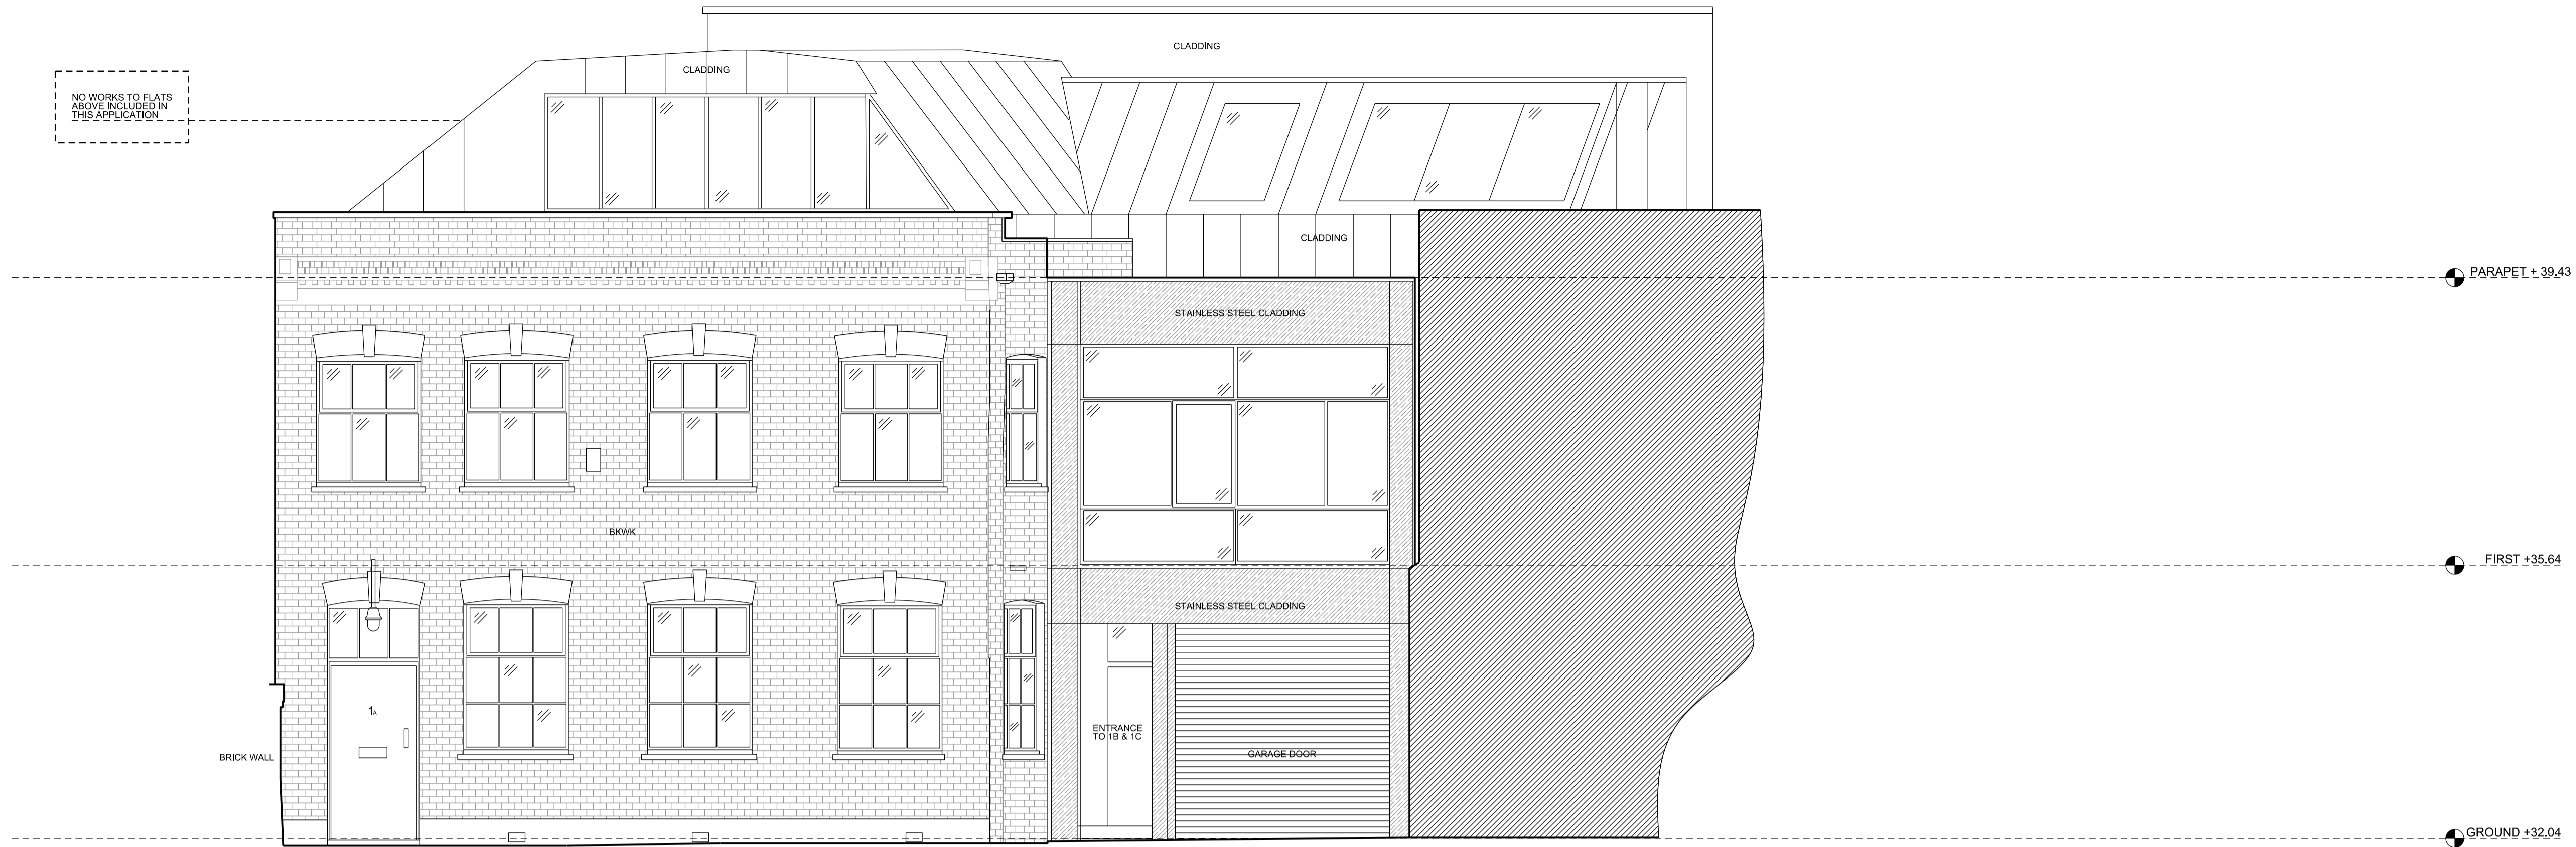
NO WORKS TO FLATS ABOVE INCLUDED IN THIS APPLICATION

CLADDING

CLADDING

CLADDING

PARAPET + 39.43

STAINLESS STEEL CLADDING

BKWK

FIRST +35.64

STAINLESS STEEL CLADDING

1A

ENTRANCE TO 1B & 1C

GARAGE DOOR

BRICK WALL

GROUND +32.04